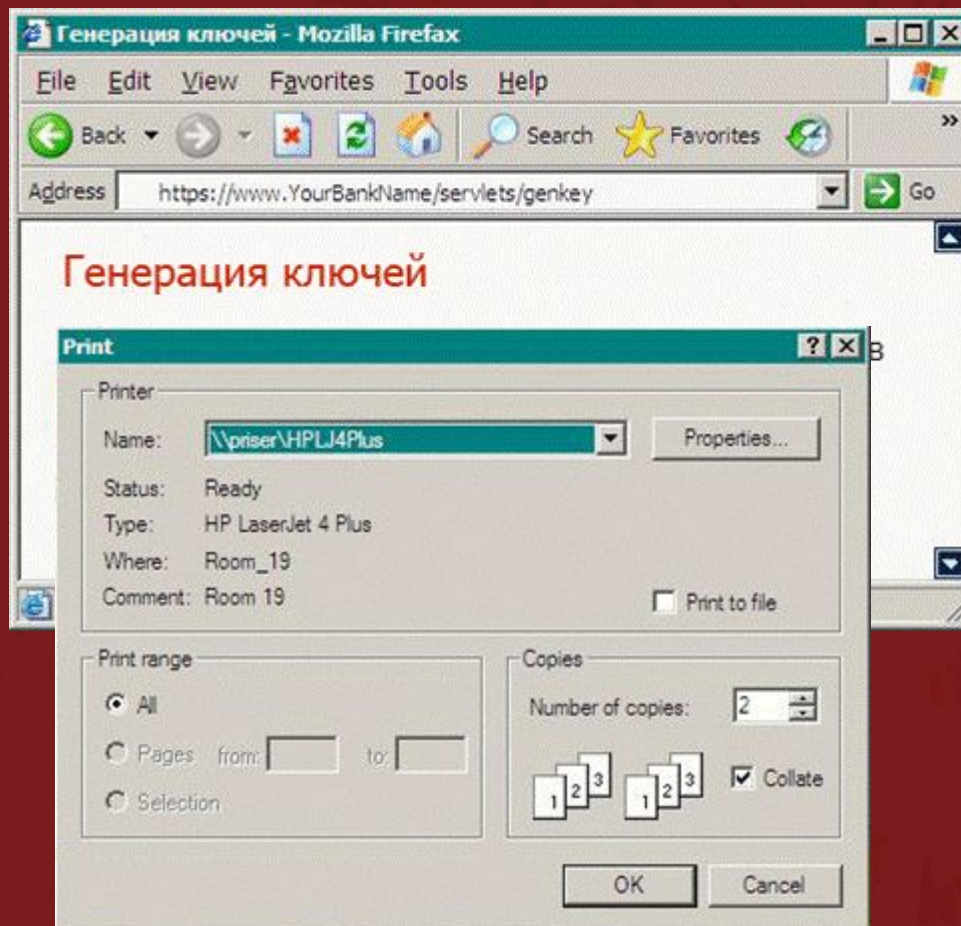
Генерация ключей - Mozilla Firefax
File Edit View Favorites Tools Help
Back Search Favorites
Address https://www.YourBankName/servlets/genkey Go

Генерация ключей

в

Print
Printer
Name: \\priser\HPLJ4Plus Properties...
Status: Ready
Type: HP LaserJet 4 Plus
Where: Room_19
Comment: Room 19
Print to file

Print range
All
Pages from: to:
Selection

Copies
Number of copies: 2
1 2 3 1 2 3
Collate

OK Cancel